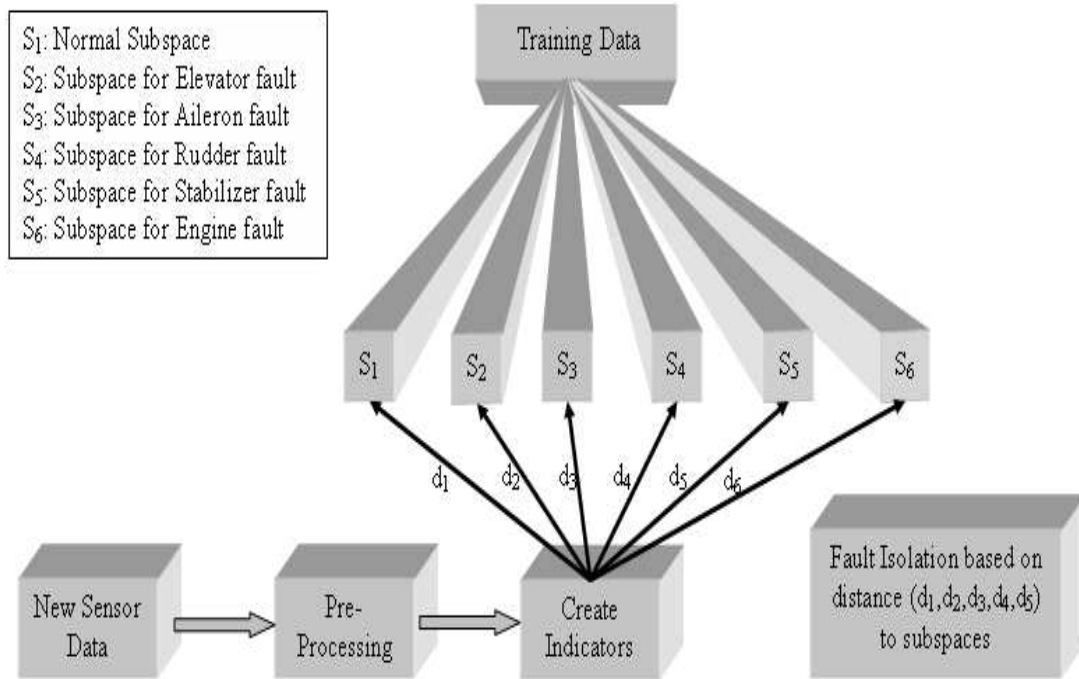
$S_1$: Normal Subspace
$S_2$: Subspace for Elevator fault
$S_3$: Subspace for Aileron fault
$S_4$: Subspace for Rudder fault
$S_5$: Subspace for Stabilizer fault
$S_6$: Subspace for Engine fault

Training Data

$S_1$ $S_2$ $S_3$ $S_4$ $S_5$ $S_6$

$d_1$ $d_2$ $d_3$ $d_4$ $d_5$ $d_6$

New Sensor Data

Pre-Processing

Create Indicators

Fault Isolation based on distance ($d_1$,$d_2$,$d_3$,$d_4$,$d_5$) to subspaces